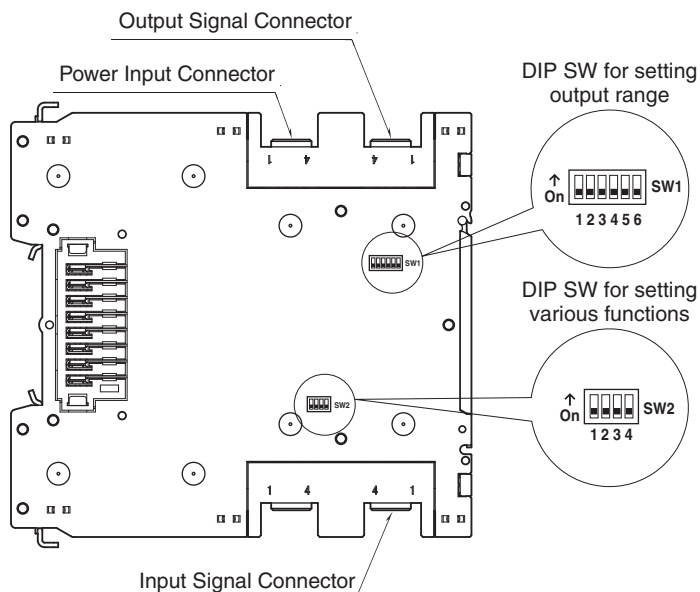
Output Signal Connector

Power Input Connector

DIP SW for setting output range

1 4 4 1

On SW1
1 2 3 4 5 6

SW1

DIP SW for setting various functions

SW2

On SW2
1 2 3 4

1 4 4 1

Input Signal Connector